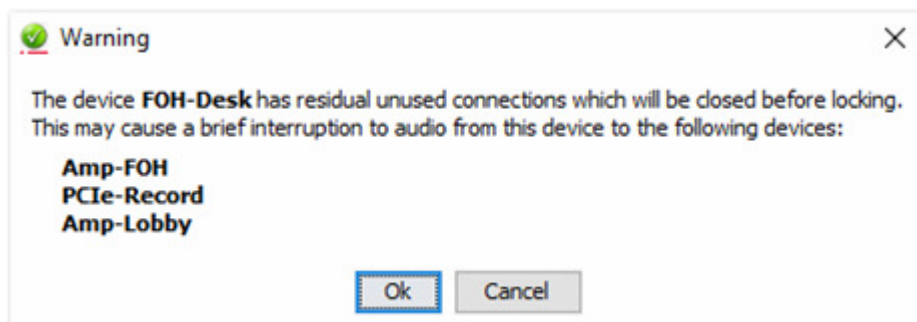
Warning

×

The device **FOH-Desk** has residual unused connections which will be closed before locking. This may cause a brief interruption to audio from this device to the following devices:

**Amp-FOH**
**PCIe-Record**
**Amp-Lobby**

Ok

Cancel